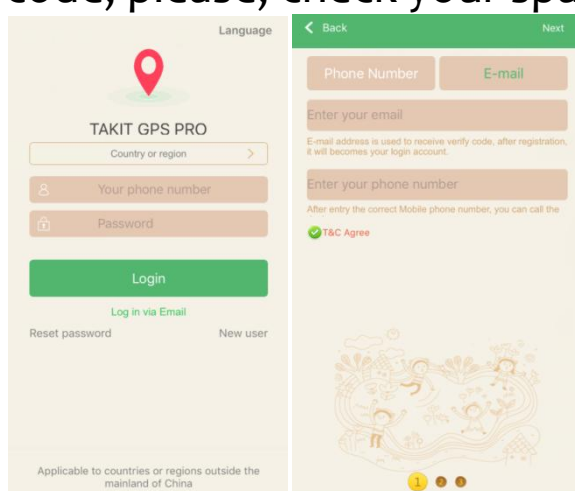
code, please, check your spa

Language

TAKIT GPS PRO

Country or region >

Your phone number

Password

Login

Log in via Email

Reset password

New user

Applicable to countries or regions outside the mainland of China

< Back

Next

Phone Number

E-mail

Enter your email

E-mail address is used to receive verify code, after registration, it will becomes your login account.

Enter your phone number

After entry the correct Mobile phone number, you can call the

T&C Agree

1 2 3